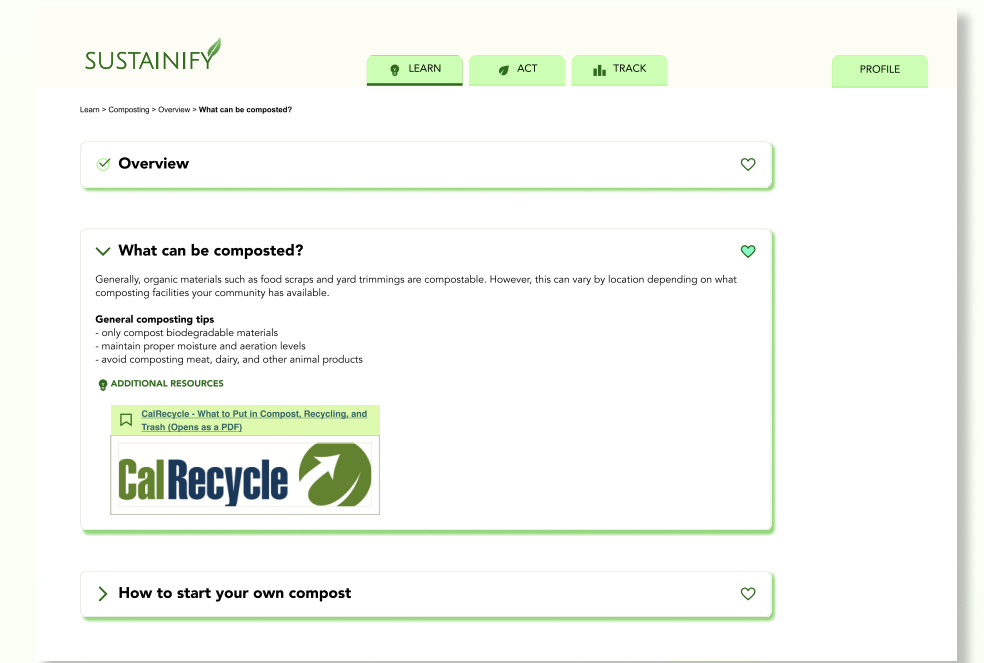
SUSTAINIFY

LEARN
ACT
TRACK
PROFILE

Learn > Composting > Overview > **What can be composted?**

Overview

What can be composted?

Generally, organic materials such as food scraps and yard trimmings are compostable. However, this can vary by location depending on what composting facilities your community has available.

**General composting tips**
- only compost biodegradable materials
- maintain proper moisture and aeration levels
- avoid composting meat, dairy, and other animal products

ADDITIONAL RESOURCES

CalRecycle - What to Put in Compost, Recycling, and Trash (Opens as a PDF)

CalRecycle

How to start your own compost